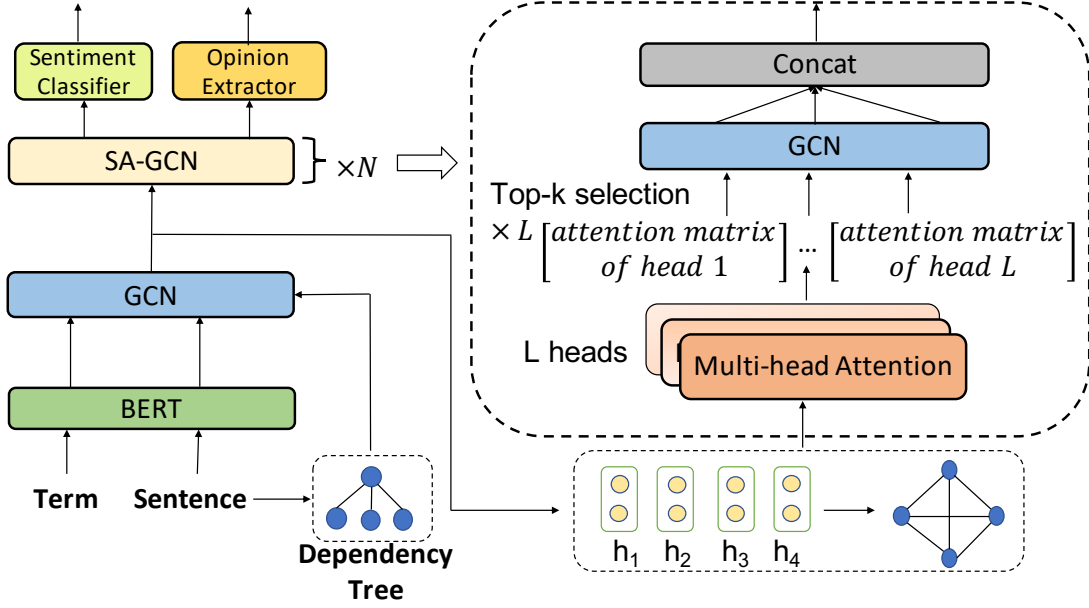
Sentiment Classifier

Opinion Extractor

SA-GCN

$\times N$

GCN

BERT

Term

Sentence

Dependency Tree

Concat

GCN

Top-k selection

$\times L \begin{bmatrix} attention\ matrix \\ of\ head\ 1 \end{bmatrix} \cdots \begin{bmatrix} attention\ matrix \\ of\ head\ L \end{bmatrix}$

L heads

Multi-head Attention

$h_1$ $h_2$ $h_3$ $h_4$